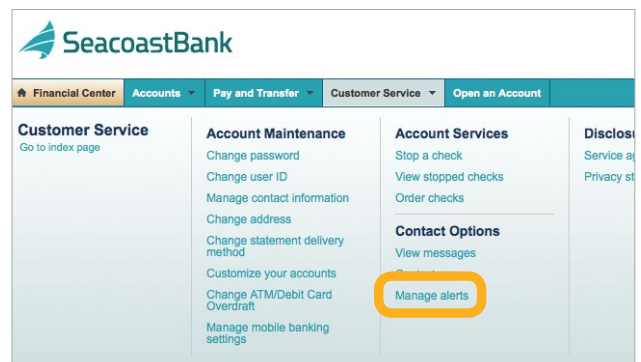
SeacoastBank

Financial Center | Accounts | Pay and Transfer | Customer Service | Open an Account

Customer Service
Go to index page

Account Maintenance
Change password
Change user ID
Manage contact information
Change address
Change statement delivery method
Customize your accounts
Change ATM/Debit Card Overdraft
Manage mobile banking settings

Account Services
Stop a check
View stopped checks
Order checks

Contact Options
View messages
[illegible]
Manage alerts

Disclos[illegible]
Service a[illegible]
Privacy st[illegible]